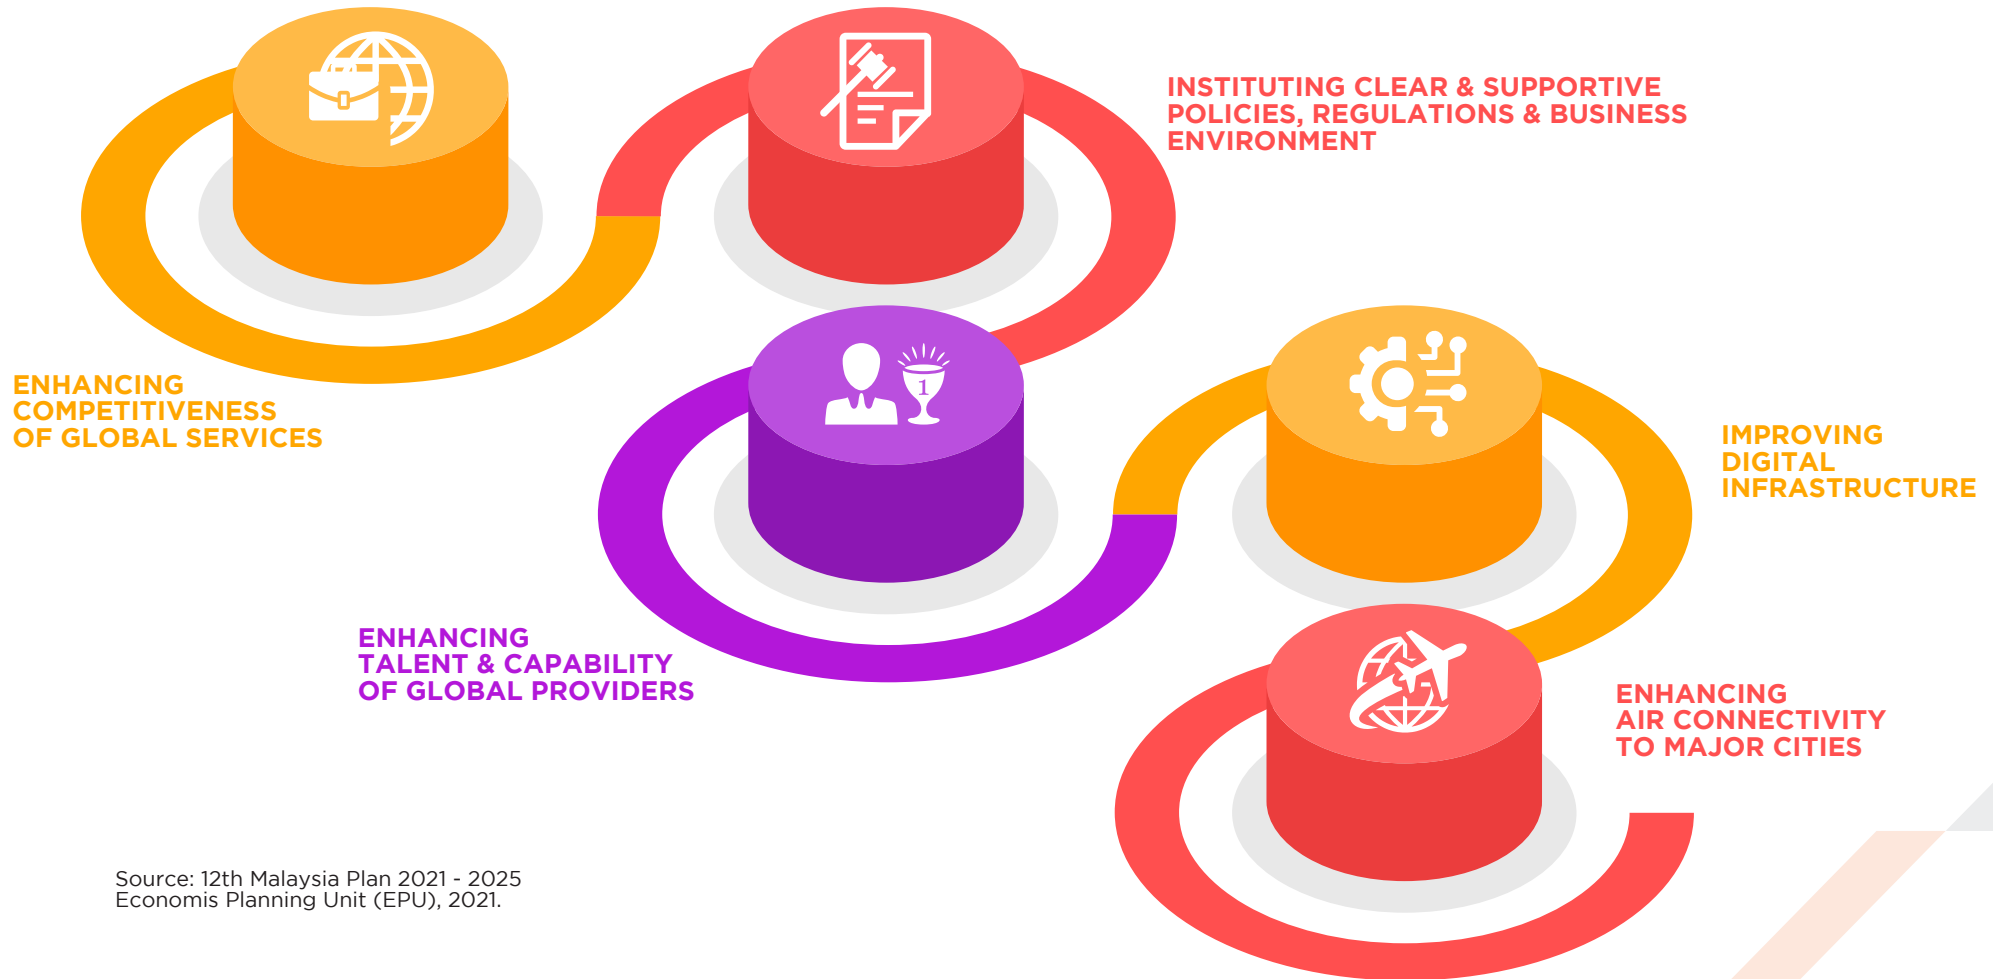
INSTITUTING CLEAR & SUPPORTIVE POLICIES, REGULATIONS & BUSINESS ENVIRONMENT

ENHANCING COMPETITIVENESS OF GLOBAL SERVICES

1

IMPROVING DIGITAL INFRASTRUCTURE

ENHANCING TALENT & CAPABILITY OF GLOBAL PROVIDERS

ENHANCING AIR CONNECTIVITY TO MAJOR CITIES

Source: 12th Malaysia Plan 2021 - 2025
Economis Planning Unit (EPU), 2021.